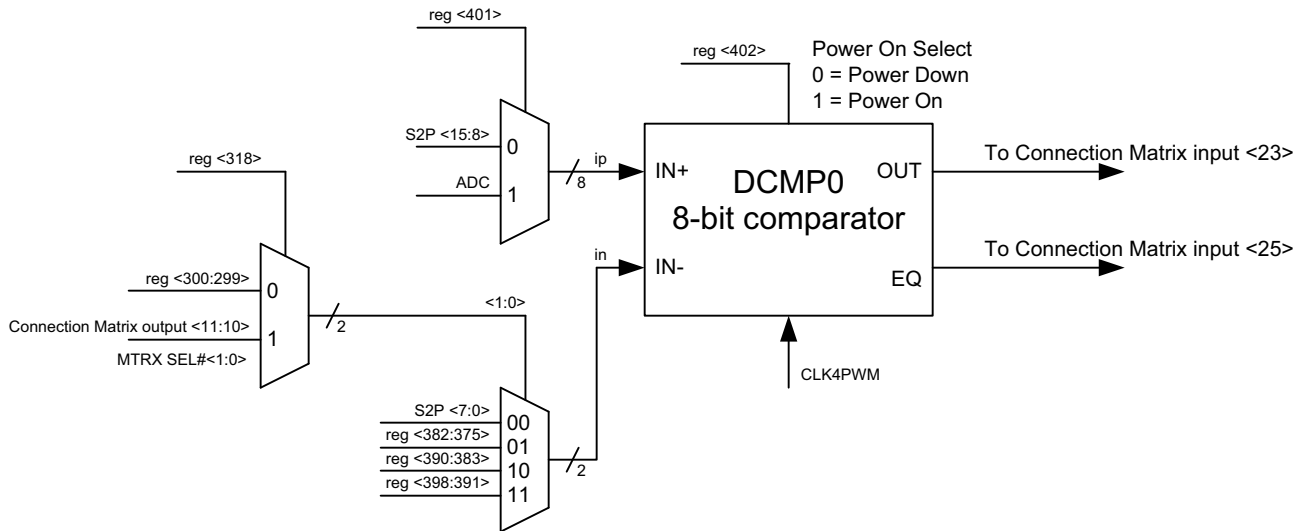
reg <401>

reg <402>

Power On Select
0 = Power Down
1 = Power On

S2P <15:8>
0
ADC
1
ip
8

IN+
DCMP0
8-bit comparator
OUT
To Connection Matrix input <23>

reg <318>

IN-
EQ
To Connection Matrix input <25>

in

reg <300:299>
0
Connection Matrix output <11:10>
1
MTRX SEL#<1:0>
2
<1:0>

CLK4PWM

S2P <7:0>
00
reg <382:375>
01
reg <390:383>
10
reg <398:391>
11
2